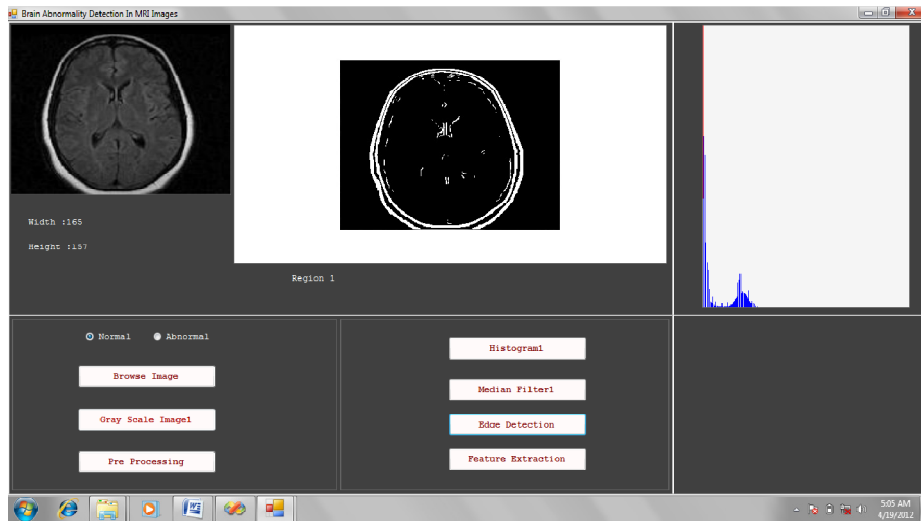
Brain Abnormality Detection In MRI Images

Width :165

Height :157

Region 1

Normal

Abnormal

Browse Image

Gray Scale Image1

Pre Processing

Histogram1

Median Filter1

Edge Detection

Feature Extraction

5:05 AM
4/19/2012